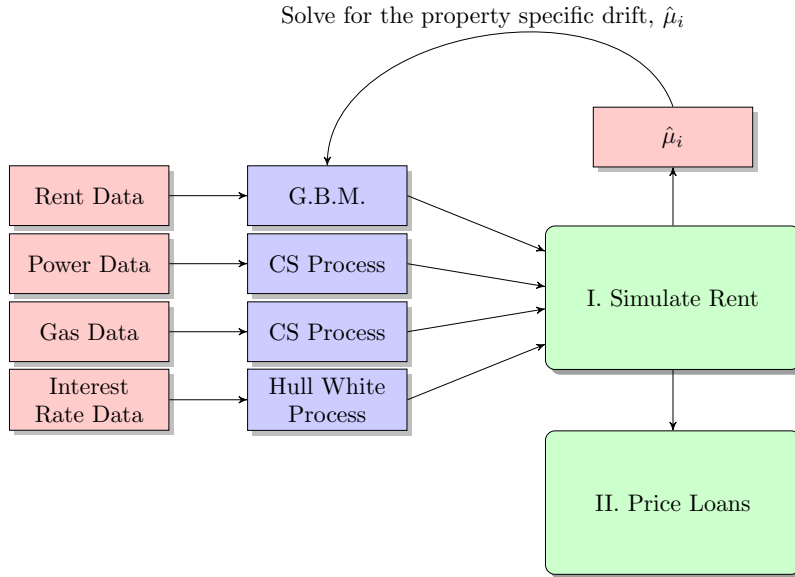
Solve for the property specific drift, $\hat{\mu}_i$

$\hat{\mu}_i$

Rent Data

G.B.M.

Power Data

CS Process

I. Simulate Rent

Gas Data

CS Process

Interest Rate Data

Hull White Process

II. Price Loans